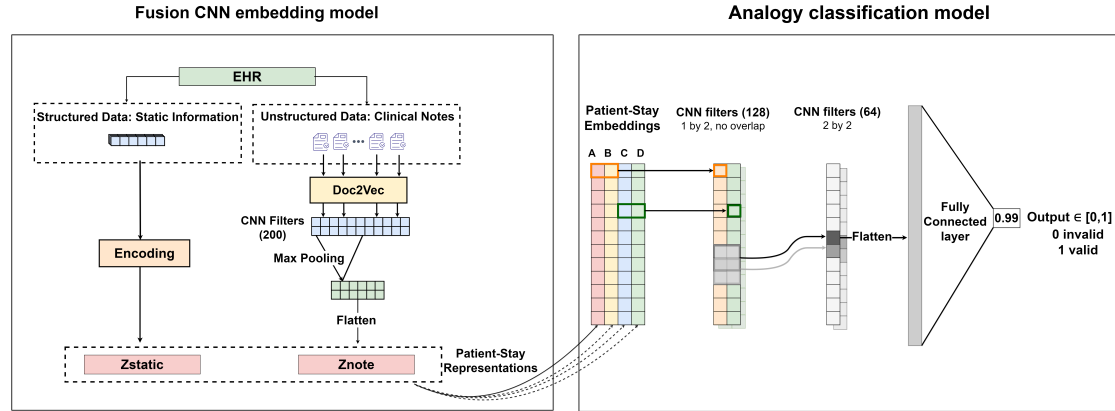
Fusion CNN embedding model

EHR

Structured Data: Static Information

Unstructured Data: Clinical Notes

Doc2Vec

CNN Filters (200)

Max Pooling

Encoding

Flatten

Zstatic

Znote

Patient-Stay Representations

Analogy classification model

Patient-Stay Embeddings

A B C D

CNN filters (128)
1 by 2, no overlap

CNN filters (64)
2 by 2

Flatten

Fully Connected layer

0.99

Output ∈ [0,1]
0 invalid
1 valid